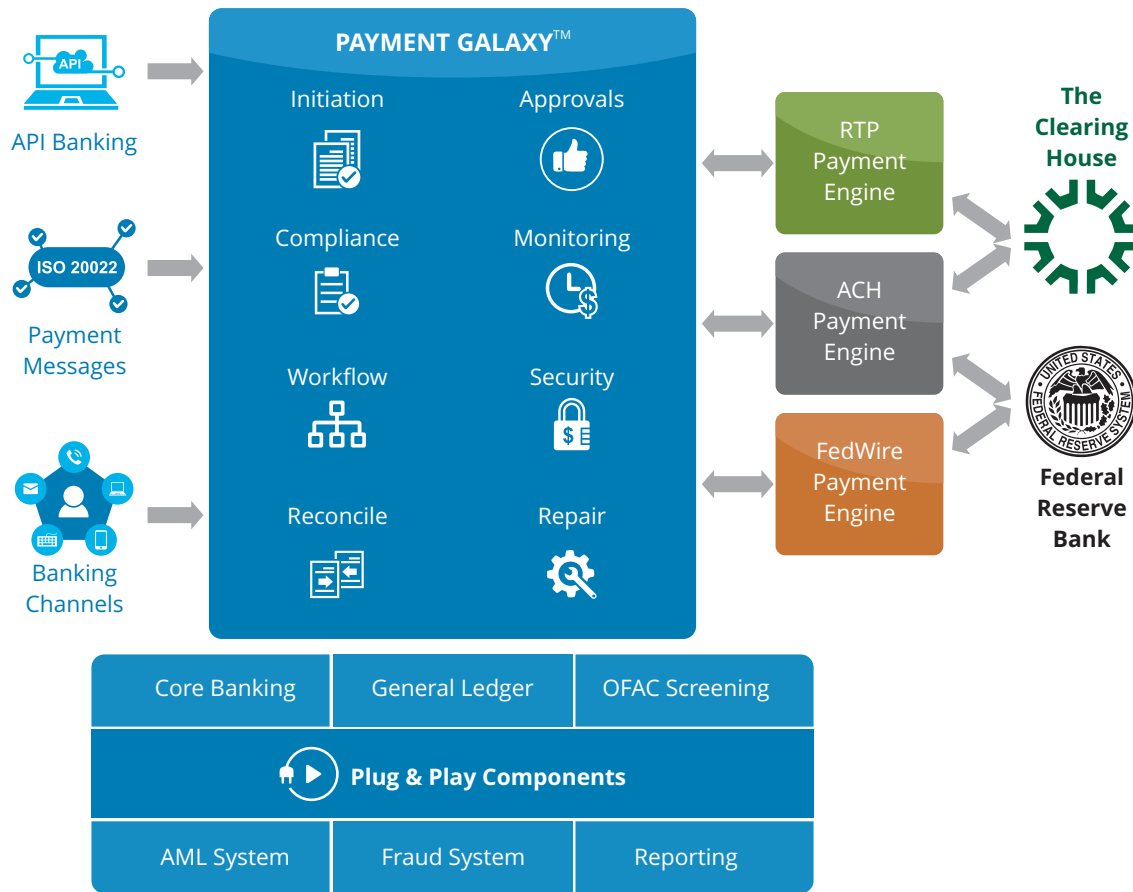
API

API Banking

ISO 20022

Payment Messages

Banking Channels

PAYMENT GALAXY™

Initiation

Approvals

Compliance

Monitoring

Workflow

Security

$

Reconcile

Repair

RTP Payment Engine

ACH Payment Engine

FedWire Payment Engine

The Clearing House

UNITED STATES FEDERAL RESERVE SYSTEM

Federal Reserve Bank

| Core Banking | General Ledger | OFAC Screening |
|---|---|---|

Plug & Play Components

| AML System | Fraud System | Reporting |
|---|---|---|